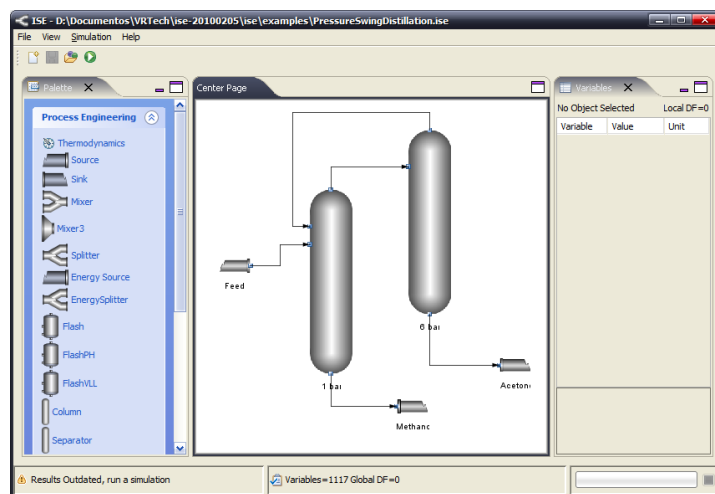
ISE - D:\Documentos\VRTech\ise-20100205\ise\examples\PressureSwingDistillation.ise

File View Simulation Help

Palette

Process Engineering

Thermodynamics
Source
Sink
Mixer
Mixer3
Splitter
Energy Source
EnergySplitter
Flash
FlashPH
FlashVLL
Column
Separator

Center Page

Feed
1 bar
6 bar
Acetone
Methanol

Variables

No Object Selected
Local DF=0

| Variable | Value | Unit |
|---|---|---|

Results Outdated, run a simulation

Variables=1117 Global DF=0